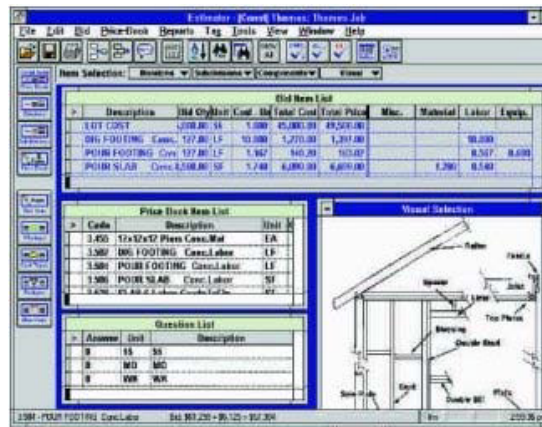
Estimator - [Excel] Thomas: Thomas Job

File Edit Bid PriceBook Reports Tag Tools View Window Help

Item Selection: Divisions ▾ Subdivisions ▾ Components ▾ Views ▾

Bid Item List

| > | Description | Bid Qty | Unit | Cost | Bi | Total Cost | Total Price | Misc. | Material | Labor | Equip. |
|---|---|---|---|---|---|---|---|---|---|---|---|
| | LOT COST | 1,000.00 | SI | 1.000 | | 45,000.00 | 49,500.00 | | | | |
| | DIG FOOTING Conc. | 127.00 | LF | 10.000 | | 1,270.00 | 1,397.00 | | | 10.000 | |
| | POUR FOOTING Conc. | 127.00 | LF | 1.167 | | 148.20 | 163.00 | | | 0.567 | 0.600 |
| | POUR SLAB Conc. | 2,500.00 | SF | 1.740 | | 4,090.00 | 4,819.00 | | 1.200 | 0.540 | |

Price Book Item List

| > | Code | Description | Unit |
|---|---|---|---|
| | 3.450 | 12x12x12 Piers Conc.Mat | EA |
| | 3.500 | DIG FOOTING Conc.Labor | LF |
| | 3.501 | POUR FOOTING Conc.Labor | LF |
| | 3.900 | POUR SLAB Conc.Labor | SF |
| | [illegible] | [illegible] | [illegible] |

Question List

| > | Answer | Unit | Description |
|---|---|---|---|
| | 0 | SS | SS |
| | 0 | MD | MD |
| | 0 | WK | WK |

Visual Selection

Rafter
Joist
Top Plates
Header
Blocking
Double Stud
Stud
Sole Plate
Double Sill
Plate

3.501 - POUR FOOTING Conc.Labor    Std. $63.250 + $6.125 = $57.384    Ins    2:55:36 pm